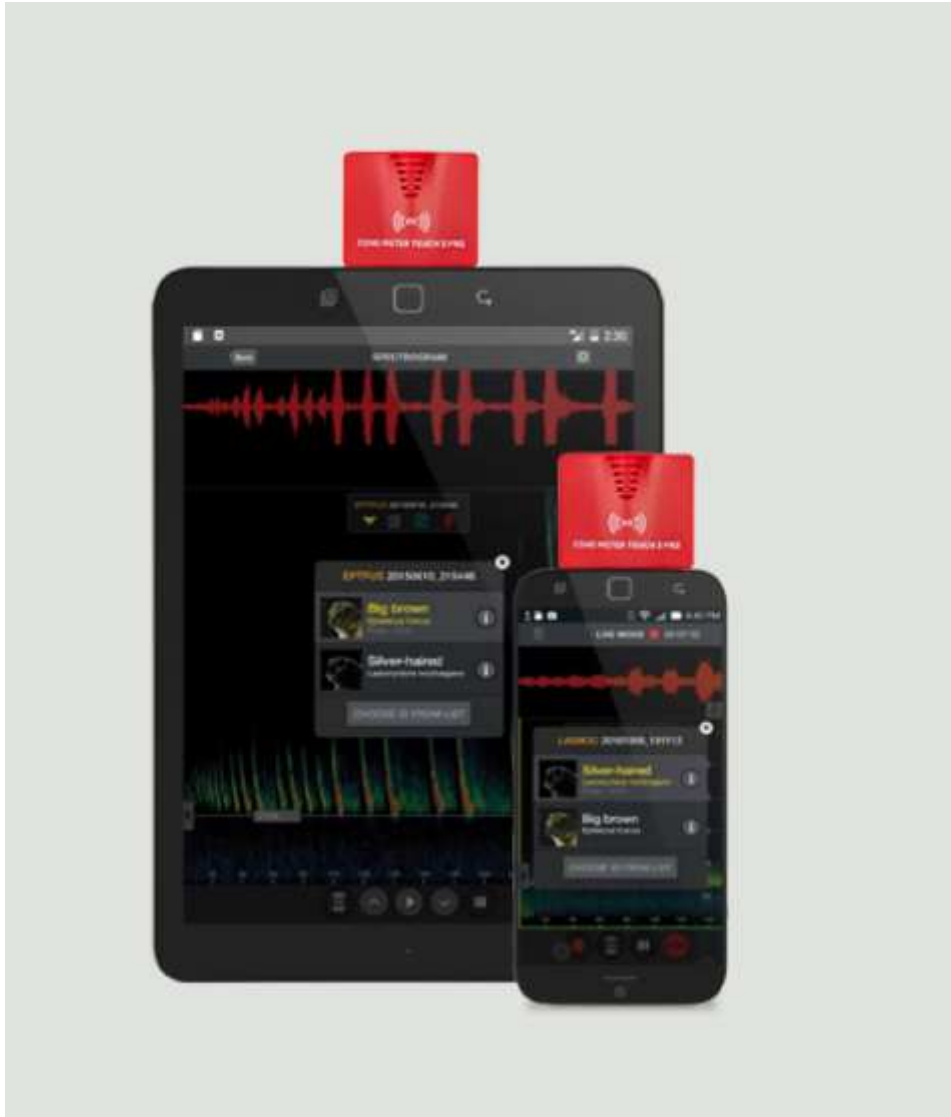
ECHO METER TOUCH 2 PRO

2:30

Back SPECTROGRAM

EPTFUS 20150610_215446

Big brown
Eptesicus fuscus

Silver-haired
Lasionycteris noctivagans

CHOOSE FROM LIST

ECHO METER TOUCH 2 PRO

LIVE MODE

LASNOC 20150308_135713

Silver-haired
Lasionycteris noctivagans

Big brown
Eptesicus fuscus

CHOOSE FROM LIST